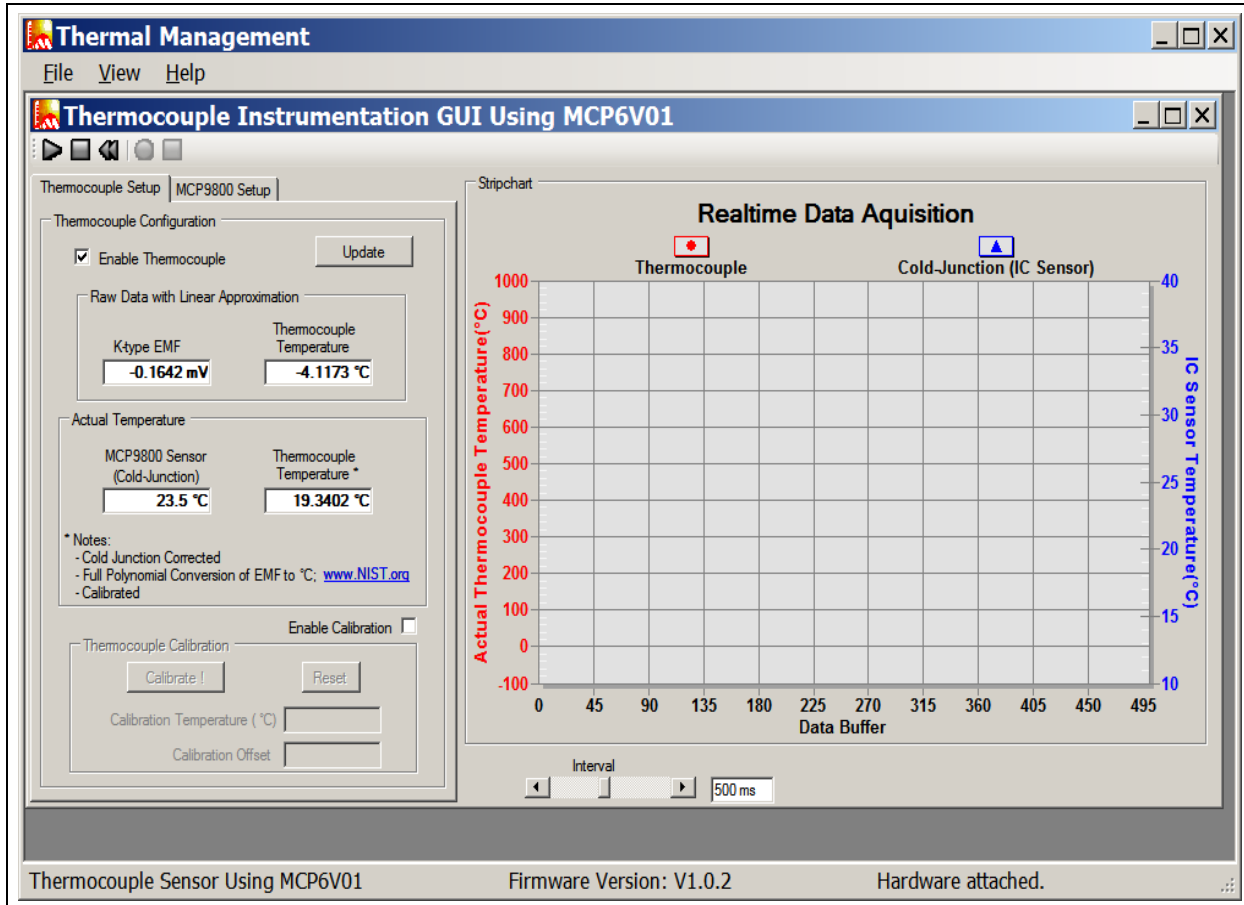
Thermal Management

File View Help

Thermocouple Instrumentation GUI Using MCP6V01

Thermocouple Setup MCP9800 Setup

Thermocouple Configuration

☑ Enable Thermocouple

Update

Raw Data with Linear Approximation

K-type EMF
-0.1642 mV

Thermocouple Temperature
-4.1173 °C

Actual Temperature

MCP9800 Sensor (Cold-Junction)
23.5 °C

Thermocouple Temperature *
19.3402 °C

* Notes:
- Cold Junction Corrected
- Full Polynomial Conversion of EMF to °C; www.NIST.org
- Calibrated

Enable Calibration ☐

Thermocouple Calibration

Calibrate !

Reset

Calibration Temperature ( °C)

Calibration Offset

Stripchart

Realtime Data Aquisition

Thermocouple

Cold-Junction (IC Sensor)

Actual Thermocouple Temperature(°C)

1000
900
800
700
600
500
400
300
200
100
0
-100

IC Sensor Temperature(°C)

40
35
30
25
20
15
10

0 45 90 135 180 225 270 315 360 405 450 495

Data Buffer

Interval

500 ms

Thermocouple Sensor Using MCP6V01

Firmware Version: V1.0.2

Hardware attached.